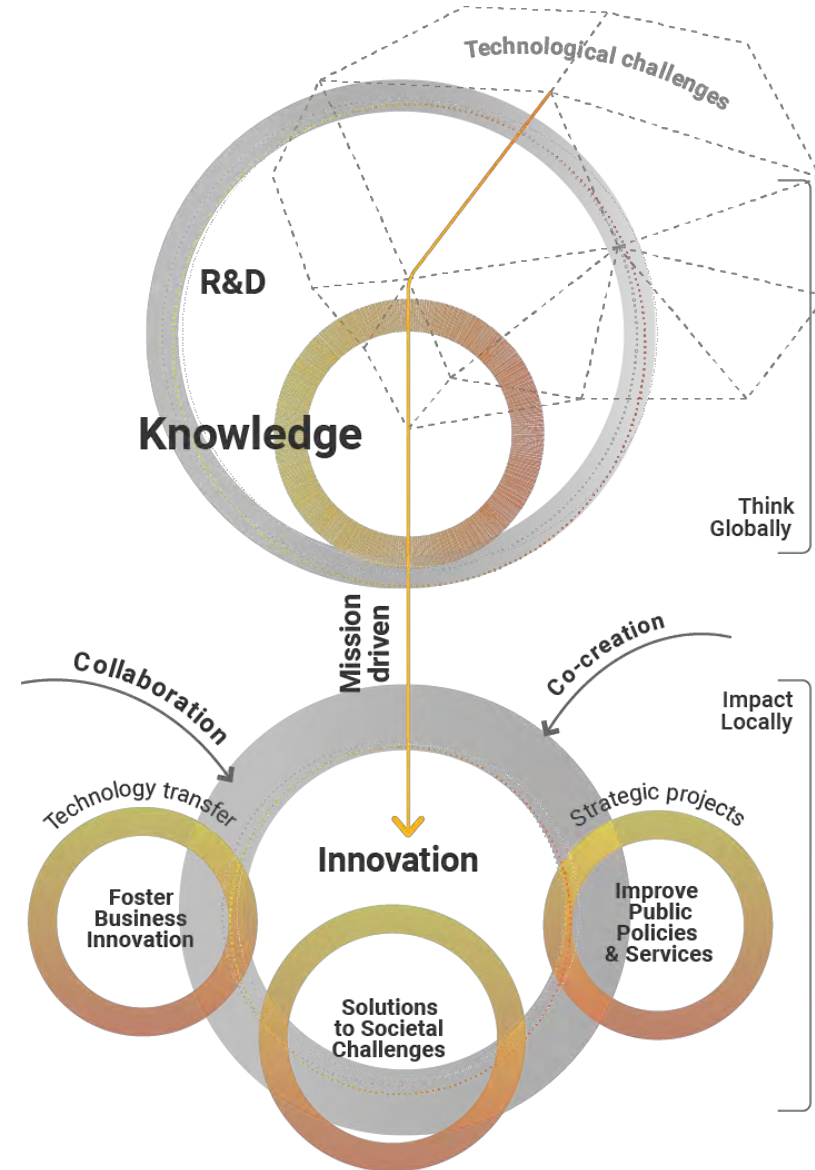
Technological challenges

R&D

Knowledge

Think Globally

Mission driven

Collaboration

Co-creation

Impact Locally

Technology transfer

Strategic projects

Innovation

Foster Business Innovation

Improve Public Policies & Services

Solutions to Societal Challenges